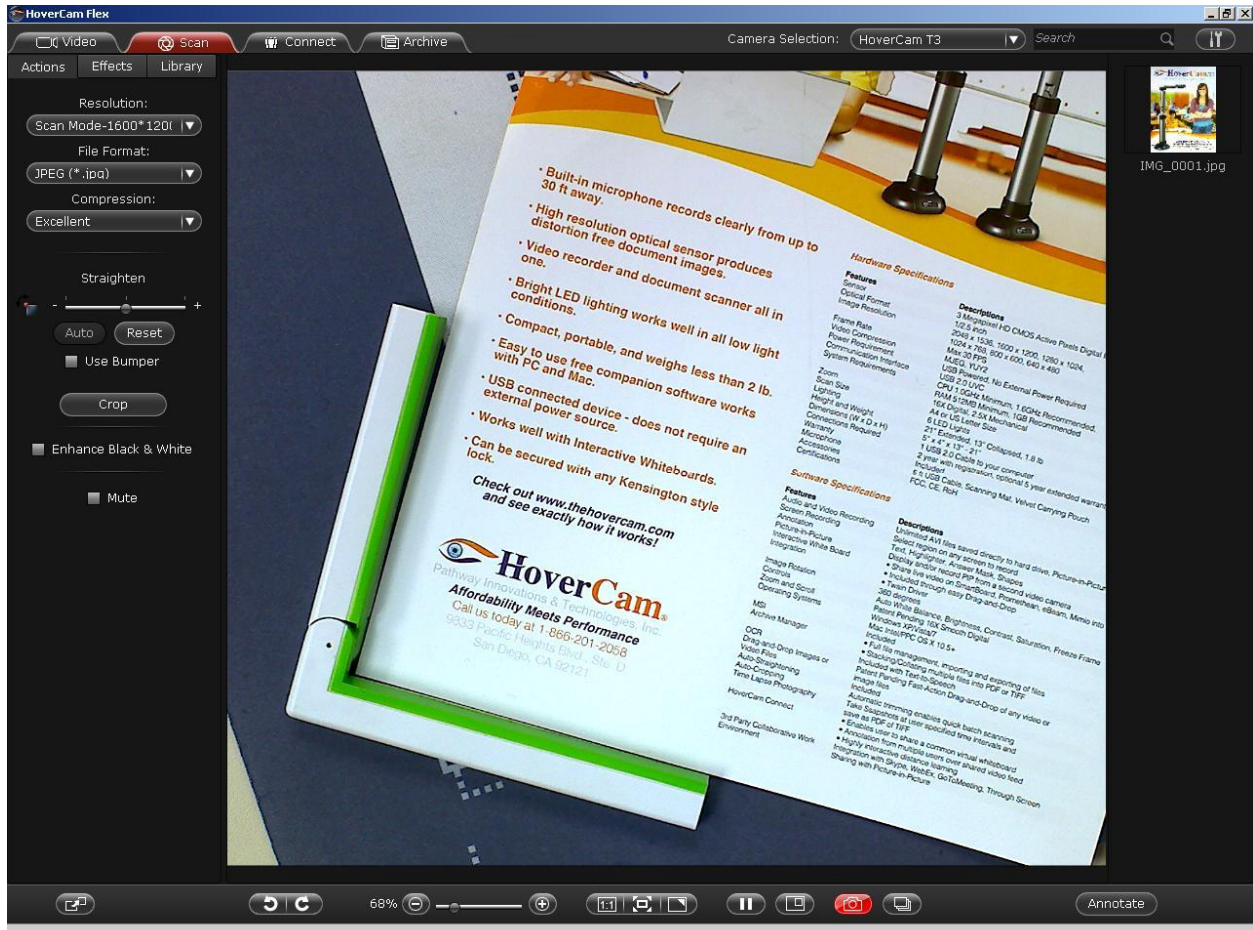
HoverCam Flex

Video Scan Connect Archive

Camera Selection: HoverCam T3 Search

Actions Effects Library

Resolution:
Scan Mode-1600*120(
File Format:
JPEG (*.jpg)
Compression:
Excellent

Straighten
- +
Auto Reset
Use Bumper

Crop

Enhance Black & White

Mute

IMG_0001.jpg

• Built-in microphone records clearly from up to 30 ft away.
• High resolution optical sensor produces distortion free document images.
• Video recorder and document scanner all in one.
• Bright LED lighting works well in all low light conditions.
• Compact, portable, and weighs less than 2 lb.
• Easy to use free companion software works with PC and Mac.
• USB connected device - does not require an external power source.
• Works well with Interactive Whiteboards.
• Can be secured with any Kensington style lock.

Check out www.thehovercam.com and see exactly how it works!

HoverCam
Pathway Innovations & Technologies, Inc.
Affordability Meets Performance
Call us today at 1-866-201-2058
9833 Pacific Heights Blvd., Ste. D
San Diego, CA 92121

Hardware Specifications

| Features | Descriptions |
|---|---|
| Sensor | 3 Megapixel HD CMOS Active Pixels Digital |
| Optical Format | 1/2.5 inch |
| Image Resolution | 2048 x 1536, 1600 x 1200, 1280 x 1024, 1024 x 768, 800 x 600, 640 x 480 |
| Frame Rate | Max 30 FPS |
| Video Compression | MJEG, YUY2 |
| Power Requirement | USB Powered, No External Power Required |
| Communication Interface | USB 2.0 UVC |
| System Requirements | CPU 1.0GHz Minimum, 1.6GHz Recommended, RAM 512MB Minimum, 1GB Recommended |
| Zoom | 16X Digital, 2.5X Mechanical |
| Scan Size | A4 or US Letter Size |
| Lighting | 6 LED Lights |
| Height and Weight | 21" Extended, 13" Collapsed, 1.8 lb |
| Dimensions (W x D x H) | 5" x 4" x 13" - 21" |
| Connections Required | 1 USB 2.0 Cable to your computer |
| Warranty | 2 year with registration, optional 5 year extended warra |
| Microphone | Included |
| Accessories | 6 ft USB Cable, Scanning Mat, Velvet Carrying Pouch |
| Certifications | FCC, CE, RoHS |

Software Specifications

| Features | Descriptions |
|---|---|
| Audio and Video Recording | Unlimited AVI files saved directly to hard drive, Picture-in-Pictu |
| Screen Recording | Select region on any screen to record |
| Annotation | Text, Highlighter, Answer Mask, Shapes |
| Picture-in-Picture | Display and/or record PIP from a second video camera |
| Interactive White Board | • Share live video on SmartBoard, Promethean, eBeam, Mimio into • Included through easy Drag-and-Drop |
| Integration | • Twain Driver |
| Image Rotation | 360 degrees |
| Controls | Auto White Balance, Brightness, Contrast, Saturation, Freeze Frame |
| Zoom and Scroll | Patent Pending 16X Smooth Digital |
| Operating Systems | Windows XP/Vista/7 Mac Intel/PPC OS X 10.5+ |
| MSI | Included |
| Archive Manager | • Full file management, importing and exporting of files • Stacking/Collating multiple files into PDF or TIFF |
| OCR | Included with Text-to-Speech |
| Drag-and-Drop Images or Video Files | Patent Pending Fast-Action Drag-and-Drop of any video or image files |
| Auto-Straightening | Included |
| Auto-Cropping | Automatic trimming enables quick batch scanning |
| Time Lapse Photography | Take Snapshots at user specified time intervals and save as PDF or TIFF |
| HoverCam Connect | • Enables user to share a common virtual whiteboard • Annotation from multiple users over shared video feed |
| 3rd Party Collaborative Work Environment | • Highly interactive distance learning Integration with Skype, WebEx, GoToMeeting, Through Screen Sharing with Picture-in-Picture |

68%
1:1
Annotate